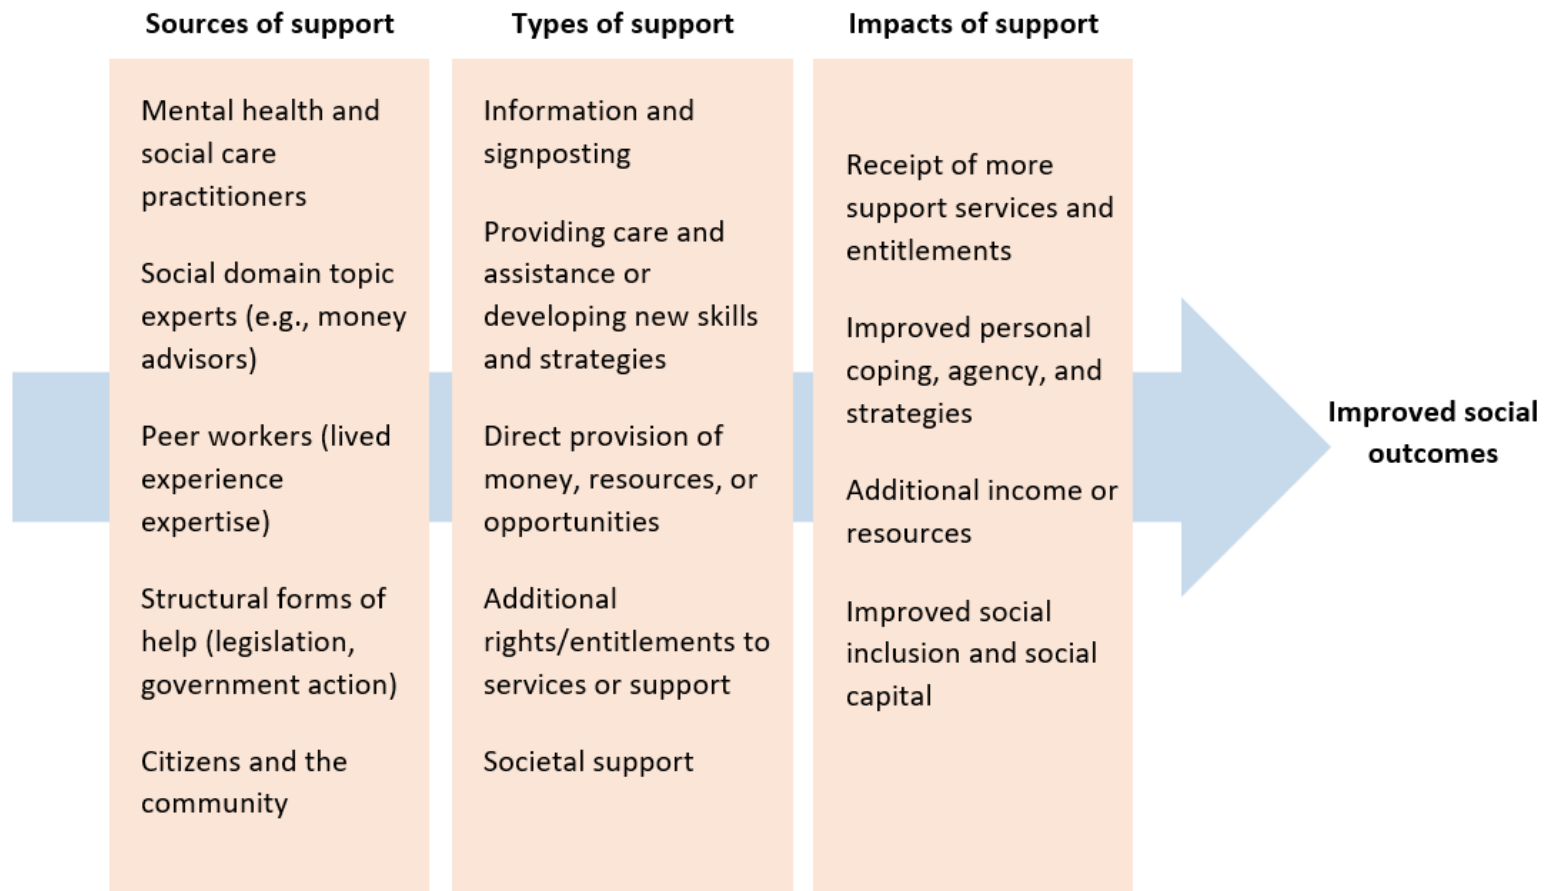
Sources of support

Mental health and social care practitioners

Social domain topic experts (e.g., money advisors)

Peer workers (lived experience expertise)

Structural forms of help (legislation, government action)

Citizens and the community

Types of support

Information and signposting

Providing care and assistance or developing new skills and strategies

Direct provision of money, resources, or opportunities

Additional rights/entitlements to services or support

Societal support

Impacts of support

Receipt of more support services and entitlements

Improved personal coping, agency, and strategies

Additional income or resources

Improved social inclusion and social capital

Improved social outcomes